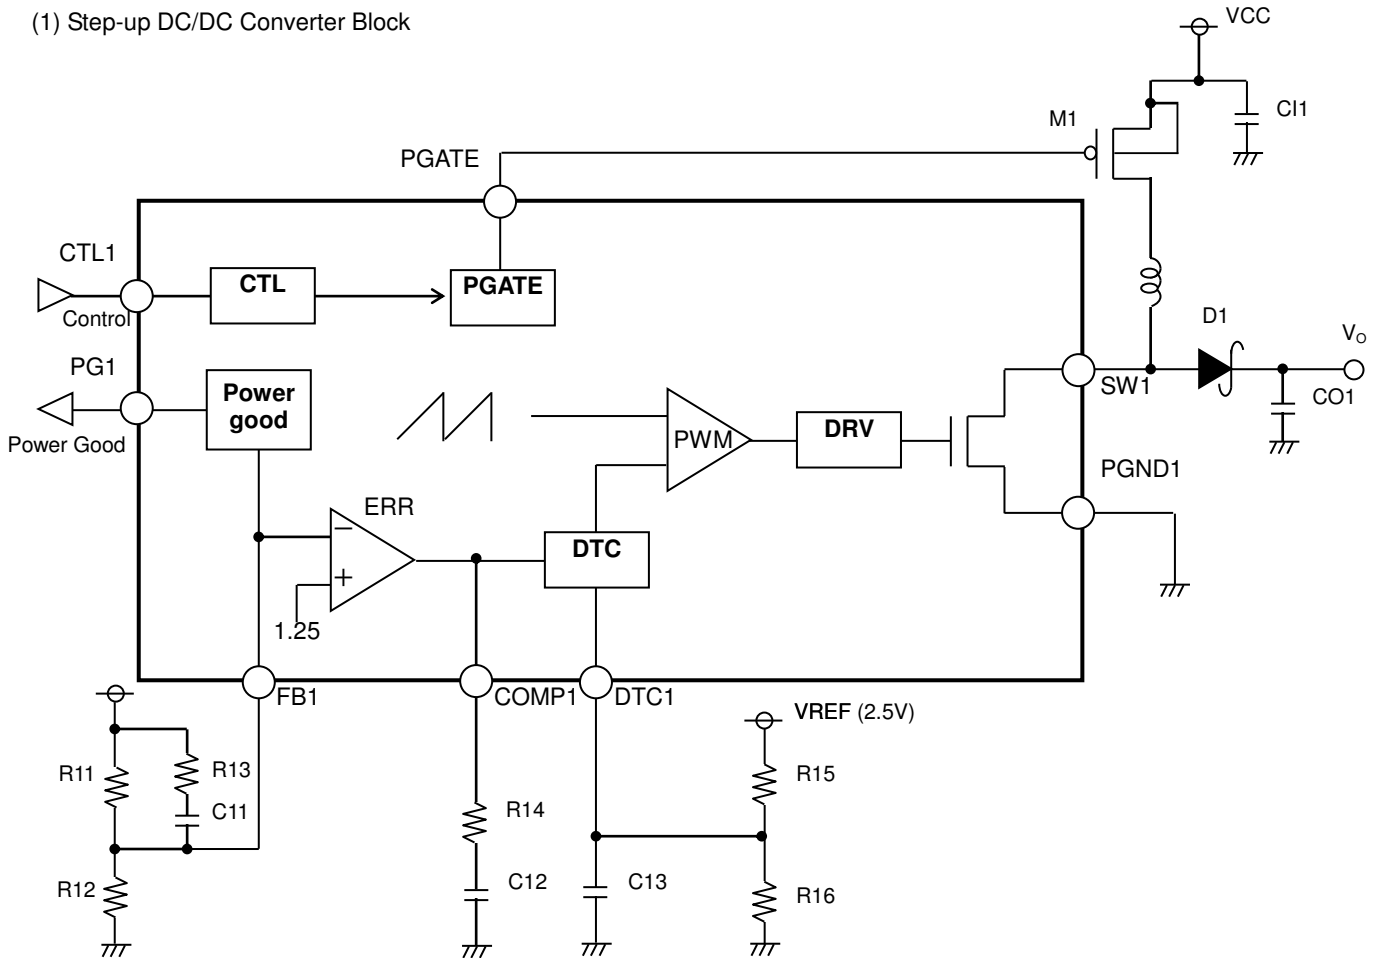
(1) Step-up DC/DC Converter Block

VCC

CI1

M1

PGATE

CTL1

CTL

PGATE

Control

PG1

Power good

Power Good

D1

$V_O$

SW1

CO1

PWM

DRV

PGND1

ERR

DTC

1.25

FB1

COMP1

DTC1

VREF (2.5V)

R11

R13

C11

R12

R14

C12

C13

R15

R16